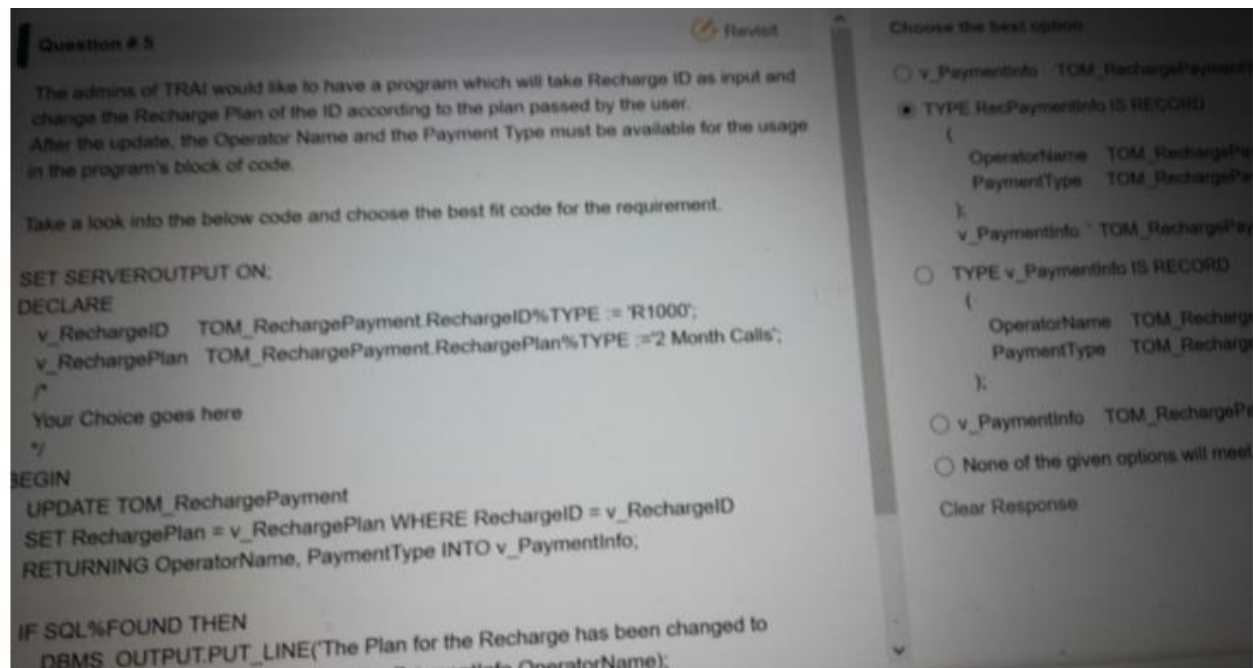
Question # 5

Revisit

The admins of TRAI would like to have a program which will take Recharge ID as input and change the Recharge Plan of the ID according to the plan passed by the user. After the update, the Operator Name and the Payment Type must be available for the usage in the program's block of code.

Take a look into the below code and choose the best fit code for the requirement.

SET SERVEROUTPUT ON;
DECLARE
v_RechargeID TOM_RechargePayment.RechargeID%TYPE := 'R1000';
v_RechargePlan TOM_RechargePayment.RechargePlan%TYPE :='2 Month Calls';
/*
Your Choice goes here
*/
BEGIN
UPDATE TOM_RechargePayment
SET RechargePlan = v_RechargePlan WHERE RechargeID = v_RechargeID
RETURNING OperatorName, PaymentType INTO v_PaymentInfo;

IF SQL%FOUND THEN
DBMS_OUTPUT.PUT_LINE('The Plan for the Recharge has been changed to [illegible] OperatorName);

Choose the best option

v_PaymentInfo TOM_RechargePayment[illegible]

TYPE RecPaymentInfo IS RECORD
(
OperatorName TOM_RechargePa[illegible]
PaymentType TOM_RechargePa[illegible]
);
v_PaymentInfo TOM_RechargePa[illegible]

TYPE v_PaymentInfo IS RECORD
(
OperatorName TOM_Recharge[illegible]
PaymentType TOM_Recharge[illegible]
);

v_PaymentInfo TOM_RechargeP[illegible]

None of the given options will meet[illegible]

Clear Response